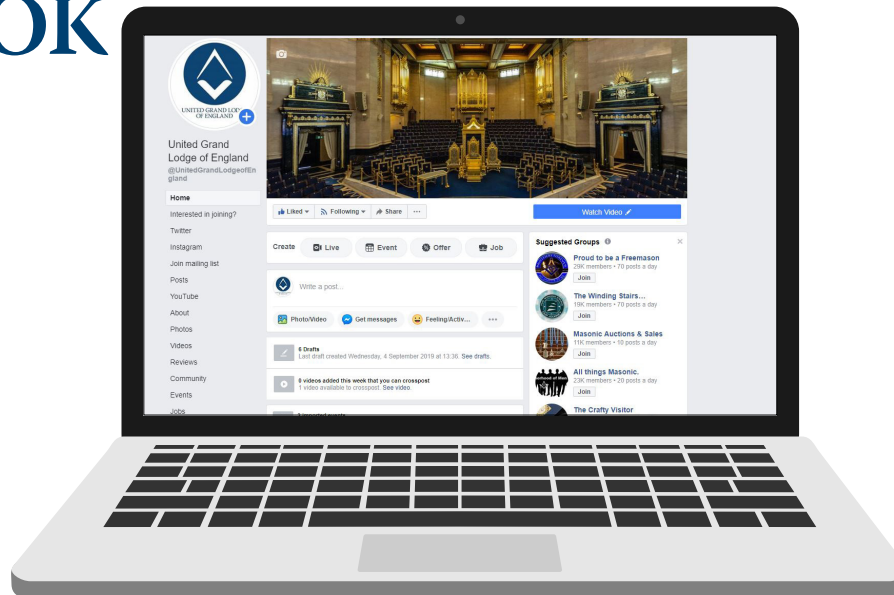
OK

UNITED GRAND LODGE OF ENGLAND

United Grand Lodge of England
@UnitedGrandLodgeofEngland

Home
Interested in joining?
Twitter
Instagram
Join mailing list
Posts
YouTube
About
Photos
Videos
Reviews
Community
Events
Jobs

Liked ▾ Following ▾ Share ···

Watch Video

Create Live Event Offer Job

Write a post...

Photo/Video Get messages Feeling/Activ... ···

6 Drafts
Last draft created Wednesday, 4 September 2019 at 13:36. See drafts.

9 videos added this week that you can crosspost
1 video available to crosspost. See video.

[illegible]

Suggested Groups

Proud to be a Freemason
29K members • 70 posts a day
Join

The Winding Stairs...
19K members • 70 posts a day
Join

Masonic Auctions & Sales
11K members • 10 posts a day
Join

All things Masonic.
23K members • 20 posts a day
Join

The Crafty Visitor